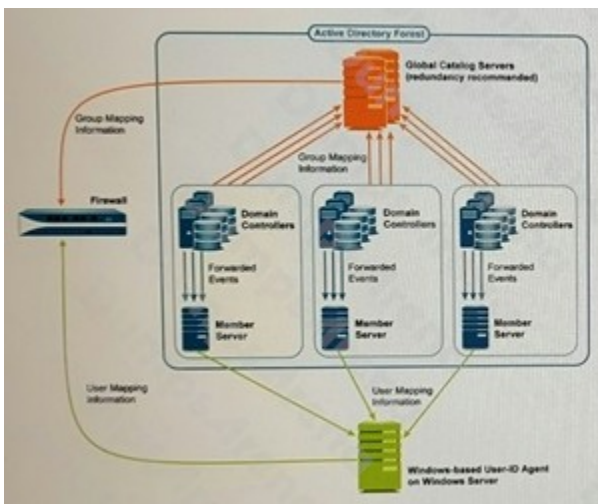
Active Directory Forest

Global Catalog Servers (redundancy recommended)

Group Mapping Information

Group Mapping Information

Firewall

Domain Controllers

Domain Controllers

Domain Controllers

Forwarded Events

Forwarded Events

Forwarded Events

Member Server

Member Server

Member Server

User Mapping Information

User Mapping Information

Windows-based User-ID Agent on Windows Server